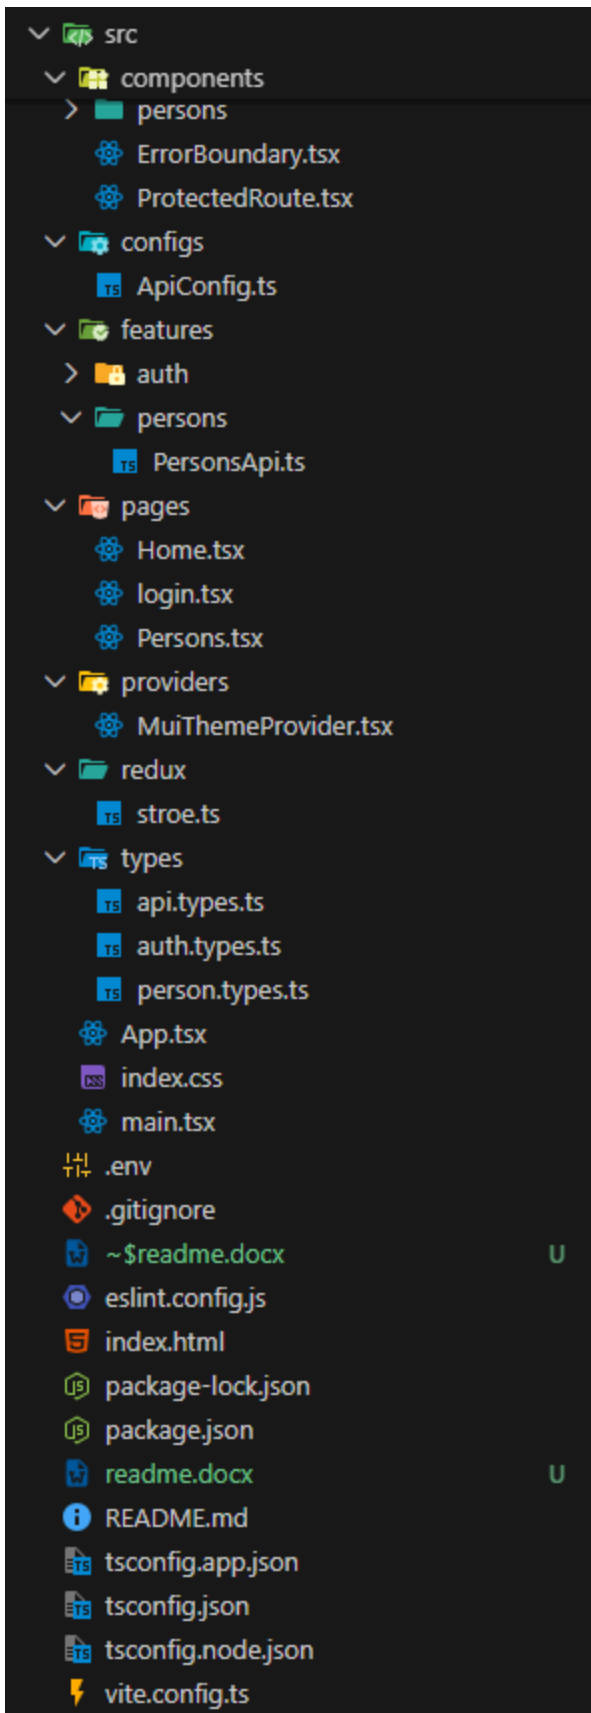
src
components
persons
ErrorBoundary.tsx
ProtectedRoute.tsx
configs
TS ApiConfig.ts
features
auth
persons
TS PersonsApi.ts
pages
Home.tsx
login.tsx
Persons.tsx
providers
MuiThemeProvider.tsx
redux
TS stroe.ts
TS types
TS api.types.ts
TS auth.types.ts
TS person.types.ts
App.tsx
CSS index.css
main.tsx
.env
.gitignore
~$readme.docx U
eslint.config.js
index.html
package-lock.json
package.json
readme.docx U
README.md
TS tsconfig.app.json
TS tsconfig.json
TS tsconfig.node.json
vite.config.ts